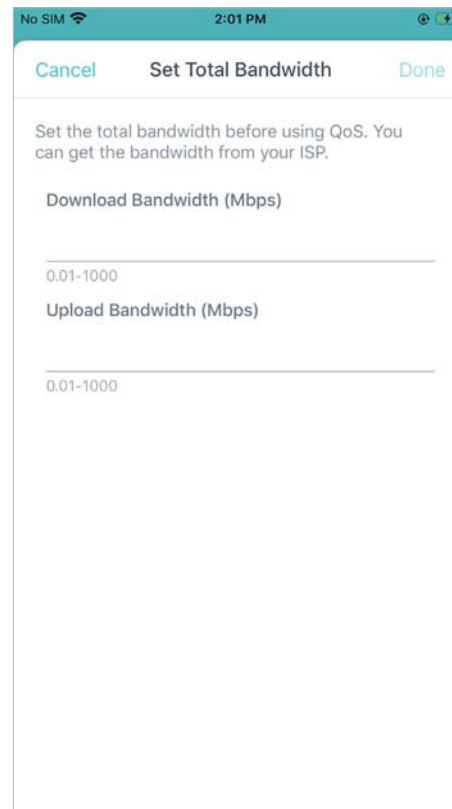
No SIM
2:01 PM

Cancel
Set Total Bandwidth
Done

Set the total bandwidth before using QoS. You can get the bandwidth from your ISP.

Download Bandwidth (Mbps)

0.01-1000

Upload Bandwidth (Mbps)

0.01-1000